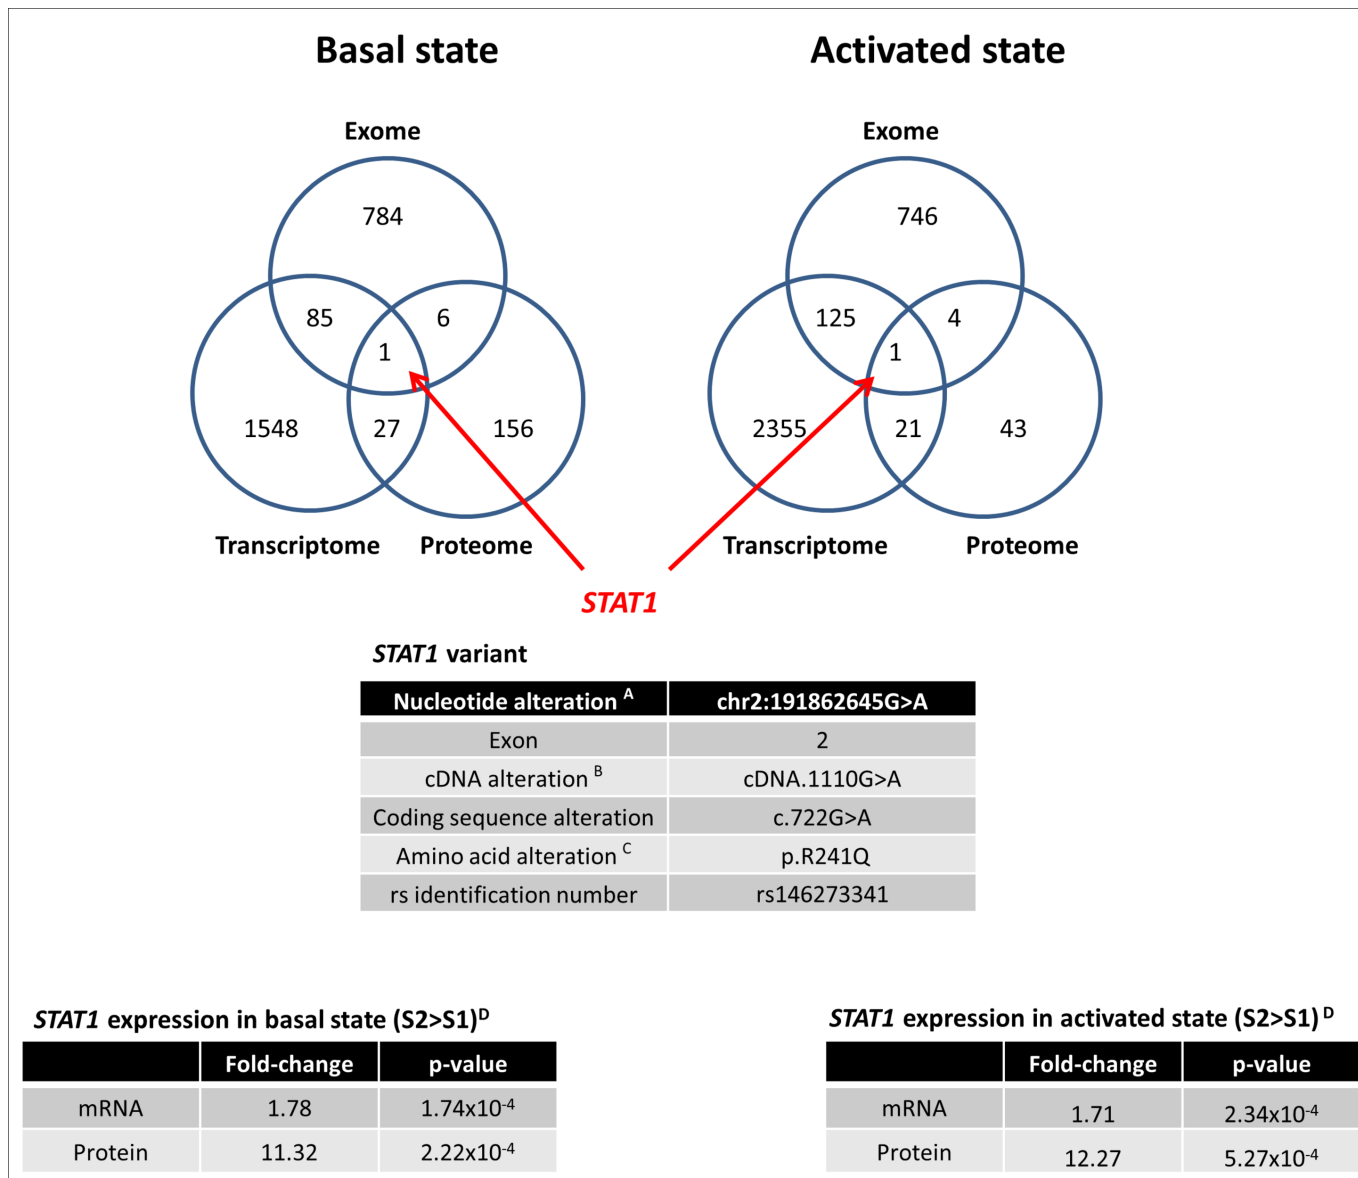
Basal state

Exome

784

85

6

1

1548

27

156

Transcriptome

Proteome

Activated state

Exome

746

125

4

1

2355

21

43

Transcriptome

Proteome

*STAT1*

*STAT1* variant

| Nucleotide alteration $^{A}$ | chr2:191862645G>A |
|---|---|
| Exon | 2 |
| cDNA alteration $^{B}$ | cDNA.1110G>A |
| Coding sequence alteration | c.722G>A |
| Amino acid alteration $^{C}$ | p.R241Q |
| rs identification number | rs146273341 |

*STAT1* expression in basal state (S2>S1)$^{D}$

| | Fold-change | p-value |
|---|---|---|
| mRNA | 1.78 | $1.74x10^{-4}$ |
| Protein | 11.32 | $2.22x10^{-4}$ |

*STAT1* expression in activated state (S2>S1)$^{D}$

| | Fold-change | p-value |
|---|---|---|
| mRNA | 1.71 | $2.34x10^{-4}$ |
| Protein | 12.27 | $5.27x10^{-4}$ |